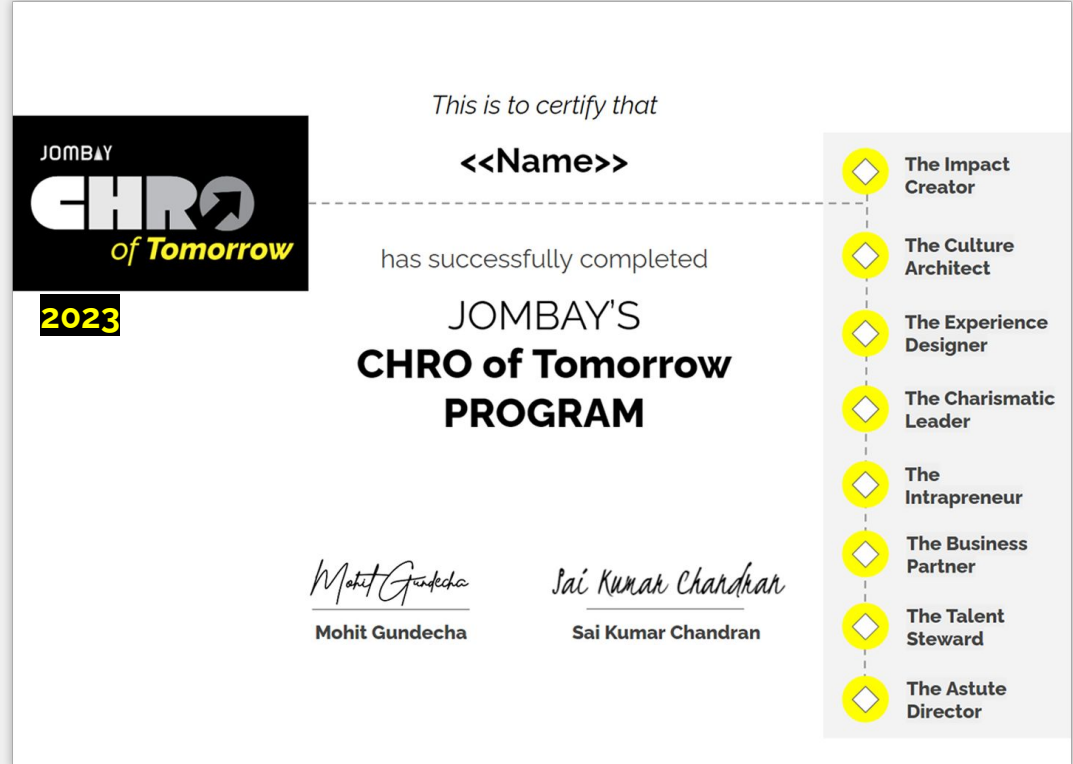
JOMBAY
CHRO
of Tomorrow

2023

This is to certify that

<<Name>>

has successfully completed

JOMBAY'S
CHRO of Tomorrow
PROGRAM

Mohit Gundecha
Mohit Gundecha

Sai Kumar Chandran
Sai Kumar Chandran

The Impact Creator

The Culture Architect

The Experience Designer

The Charismatic Leader

The Intrapreneur

The Business Partner

The Talent Steward

The Astute Director